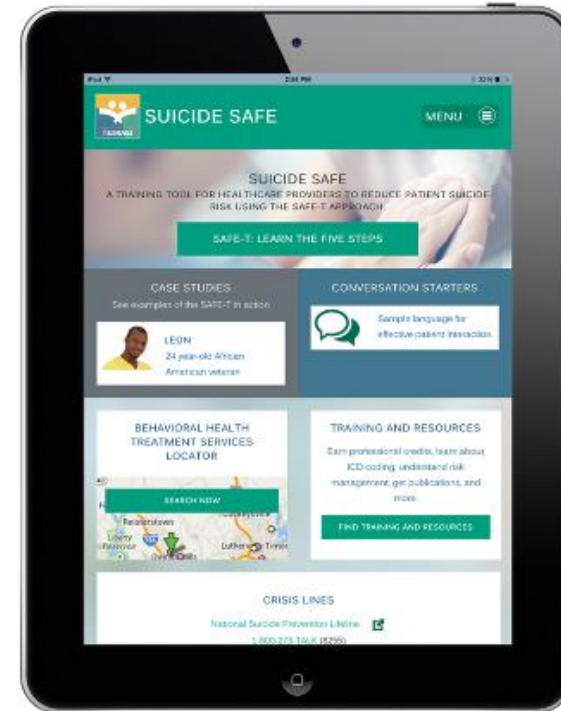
iPad
2:34 PM
100%

SAMHSA

SUICIDE SAFE

MENU

SUICIDE SAFE

A TRAINING TOOL FOR HEALTHCARE PROVIDERS TO REDUCE PATIENT SUICIDE RISK USING THE SAFE-T APPROACH

SAFE-T: LEARN THE FIVE STEPS

CASE STUDIES

See examples of the SAFE-T in action

LEON
24 year-old African American veteran

CONVERSATION STARTERS

Sample language for effective patient interaction.

BEHAVIORAL HEALTH TREATMENT SERVICES LOCATOR

SEARCH NOW

Reisterstown
Liberty Reservoir
Owings Mills
Lutherville Timonium

TRAINING AND RESOURCES

Earn professional credits, learn about ICD coding, understand risk management, get publications, and more.

FIND TRAINING AND RESOURCES

CRISIS LINES

National Suicide Prevention Lifeline

1-800-273-TALK (8255)